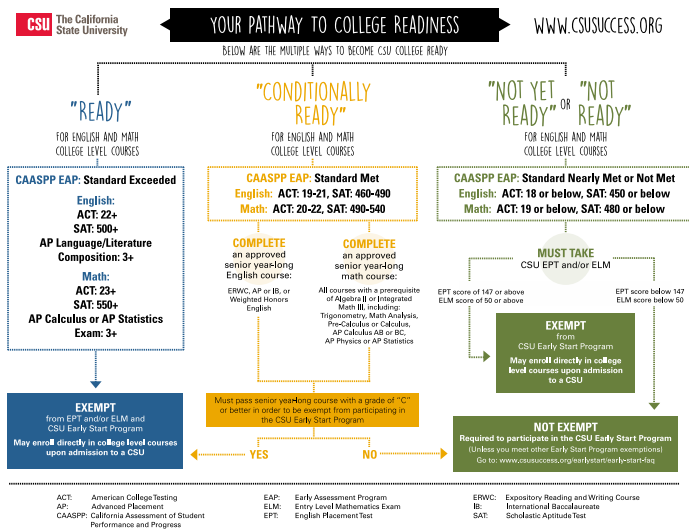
CSU The California State University

YOUR PATHWAY TO COLLEGE READINESS

WWW.CSUSUCCESS.ORG

BELOW ARE THE MULTIPLE WAYS TO BECOME CSU COLLEGE READY

"READY"
FOR ENGLISH AND MATH COLLEGE LEVEL COURSES

CAASPP EAP: Standard Exceeded

English:
ACT: 22+
SAT: 500+
AP Language/Literature Composition: 3+

Math:
ACT: 23+
SAT: 550+
AP Calculus or AP Statistics Exam: 3+

EXEMPT
from EPT and/or ELM and CSU Early Start Program
May enroll directly in college level courses upon admission to a CSU

"CONDITIONALLY READY"
FOR ENGLISH AND MATH COLLEGE LEVEL COURSES

CAASPP EAP: Standard Met
English: ACT: 19-21, SAT: 460-490
Math: ACT: 20-22, SAT: 490-540

COMPLETE
an approved senior year-long English course:
ERWC, AP or IB, or Weighted Honors English

COMPLETE
an approved senior year-long math course:
All courses with a prerequisite of Algebra II or Integrated Math III, including: Trigonometry, Math Analysis, Pre-Calculus or Calculus, AP Calculus AB or BC, AP Physics or AP Statistics

Must pass senior year-long course with a grade of "C" or better in order to be exempt from participating in the CSU Early Start Program

YES
NO

"NOT YET READY" OR "NOT READY"
FOR ENGLISH AND MATH COLLEGE LEVEL COURSES

CAASPP EAP: Standard Nearly Met or Not Met
English: ACT: 18 or below, SAT: 450 or below
Math: ACT: 19 or below, SAT: 480 or below

MUST TAKE
CSU EPT and/or ELM

EPT score of 147 or above
ELM score of 50 or above

EPT score below 147
ELM score below 50

EXEMPT
from CSU Early Start Program
May enroll directly in college level courses upon admission to a CSU

NOT EXEMPT
Required to participate in the CSU Early Start Program
(Unless you meet other Early Start Program exemptions)
Go to: www.csusuccess.org/earlystart/early-start-faq

ACT: American College Testing
AP: Advanced Placement
CAASPP: California Assessment of Student Performance and Progress
EAP: Early Assessment Program
ELM: Entry Level Mathematics Exam
EPT: English Placement Test
ERWC: Expository Reading and Writing Course
IB: International Baccalaureate
SAT: Scholastic Aptitude Test